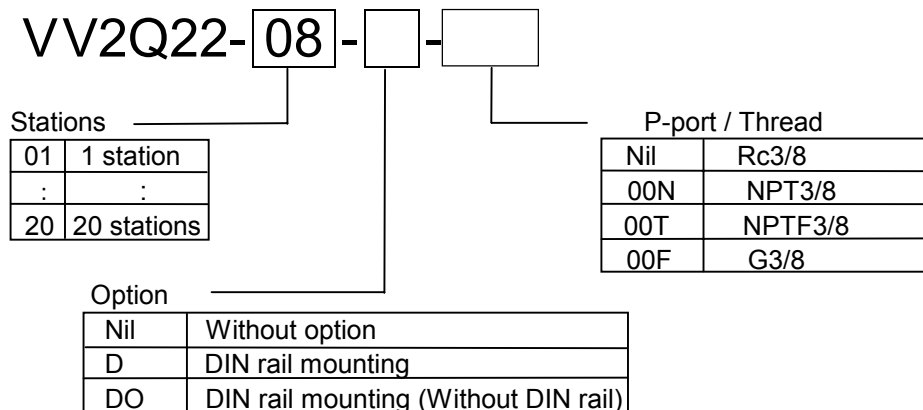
VV2Q22- 08 - -

Stations

| 01 | 1 station |
|---|---|
| : | : |
| 20 | 20 stations |

P-port / Thread

| Nil | Rc3/8 |
|---|---|
| 00N | NPT3/8 |
| 00T | NPTF3/8 |
| 00F | G3/8 |

Option

| Nil | Without option |
|---|---|
| D | DIN rail mounting |
| DO | DIN rail mounting (Without DIN rail) |